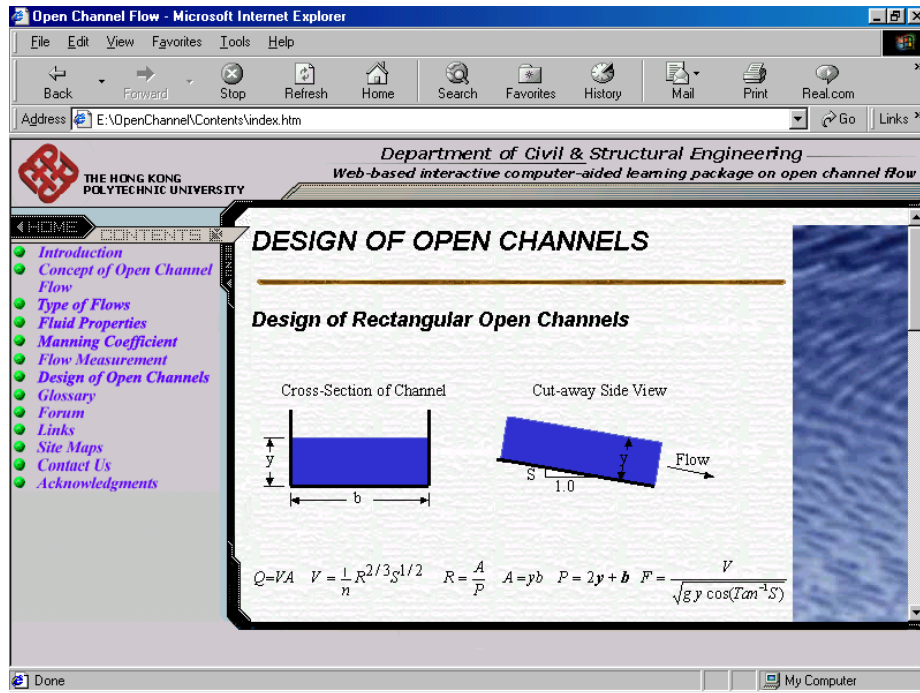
Open Channel Flow - Microsoft Internet Explorer

File Edit View Favorites Tools Help

Back Forward Stop Refresh Home Search Favorites History Mail Print Real.com

Address E:\OpenChannel\Contents\index.htm Go Links

THE HONG KONG POLYTECHNIC UNIVERSITY

Department of Civil & Structural Engineering

Web-based interactive computer-aided learning package on open channel flow

HOME CONTENTS

Introduction
Concept of Open Channel Flow
Type of Flows
Fluid Properties
Manning Coefficient
Flow Measurement
Design of Open Channels
Glossary
Forum
Links
Site Maps
Contact Us
Acknowledgments

DESIGN OF OPEN CHANNELS

Design of Rectangular Open Channels

Cross-Section of Channel

y

b

Cut-away Side View

y

Flow

S

1.0

$Q=VA$ $V=\frac{1}{n}R^{2/3}S^{1/2}$ $R=\frac{A}{P}$ $A=yb$ $P=2y+b$ $F=\frac{V}{\sqrt{gy\cos(Tan^{-1}S)}}$

Done

My Computer